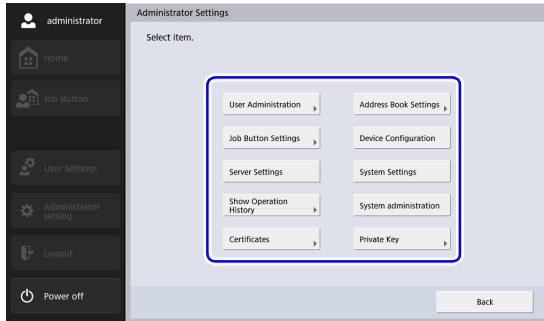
administrator

Home

Job Button

User Settings

Administrator setting

Logout

Power off

Administrator Settings

Select item.

User Administration

Address Book Settings

Job Button Settings

Device Configuration

Server Settings

System Settings

Show Operation History

System administration

Certificates

Private Key

Back